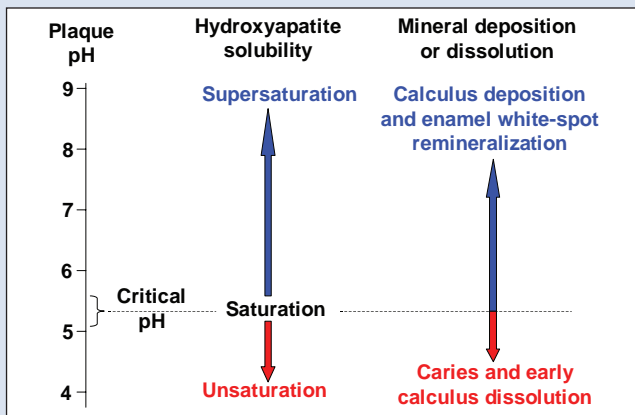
Plaque pH

Hydroxyapatite solubility

Mineral deposition or dissolution

9

8

7

6

5

4

Supersaturation

Calculus deposition and enamel white-spot remineralization

Critical pH

Saturation

Unsaturation

Caries and early calculus dissolution